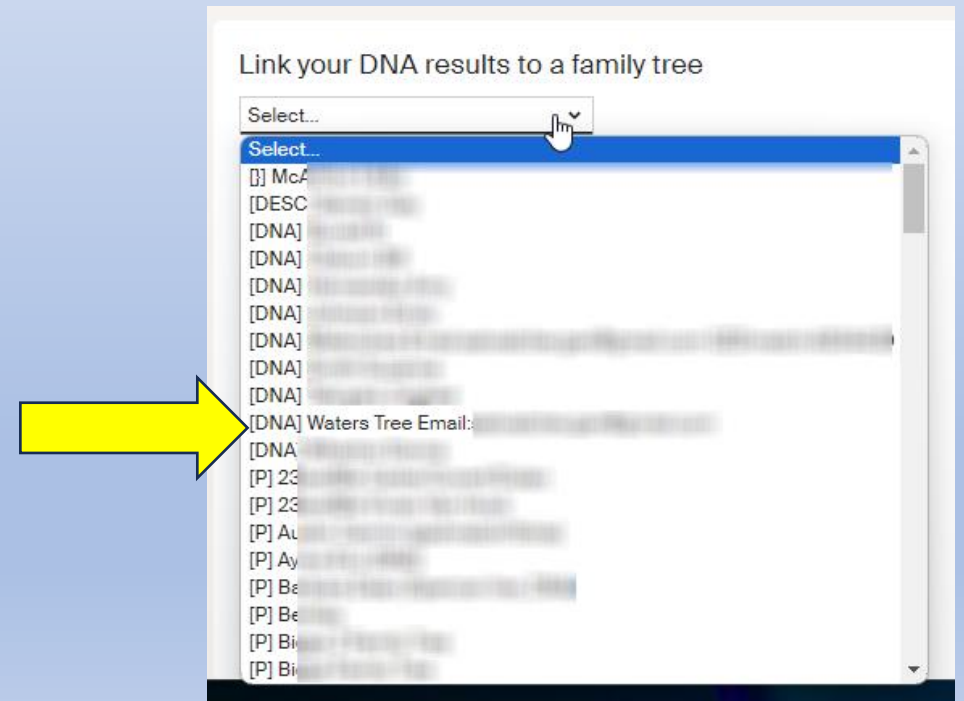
Link your DNA results to a family tree

Select...

Select...
[J] McA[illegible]
[DESC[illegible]
[DNA] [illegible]
[DNA] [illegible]
[DNA] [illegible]
[DNA] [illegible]
[DNA] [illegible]
[DNA] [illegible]
[DNA] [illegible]
[DNA] Waters Tree Email:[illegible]
[DNA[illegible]
[P] 23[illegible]
[P] 23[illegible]
[P] Au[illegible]
[P] Ay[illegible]
[P] Ba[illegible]
[P] Be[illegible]
[P] Bi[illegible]
[P] Bi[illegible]